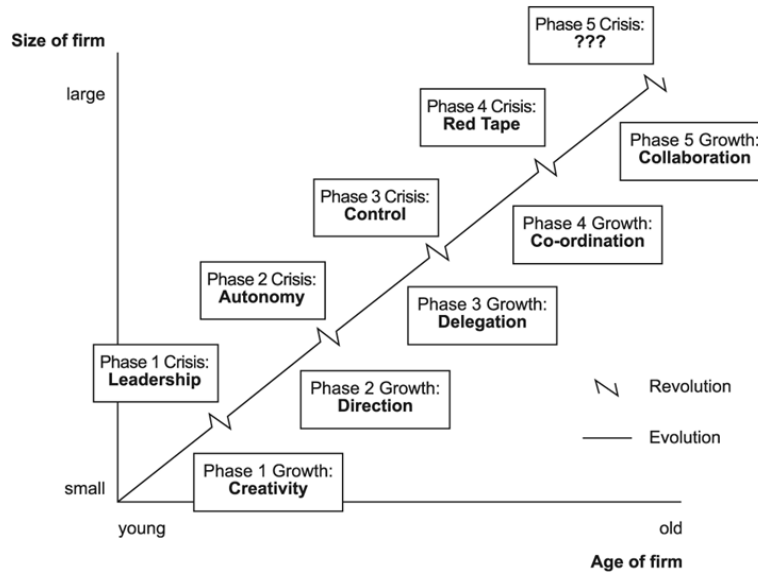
Size of firm

large

small

Phase 5 Crisis:
???

Phase 4 Crisis:
Red Tape

Phase 5 Growth:
Collaboration

Phase 3 Crisis:
Control

Phase 4 Growth:
Co-ordination

Phase 2 Crisis:
Autonomy

Phase 3 Growth:
Delegation

Phase 1 Crisis:
Leadership

Phase 2 Growth:
Direction

Revolution

Evolution

Phase 1 Growth:
Creativity

young

old

Age of firm